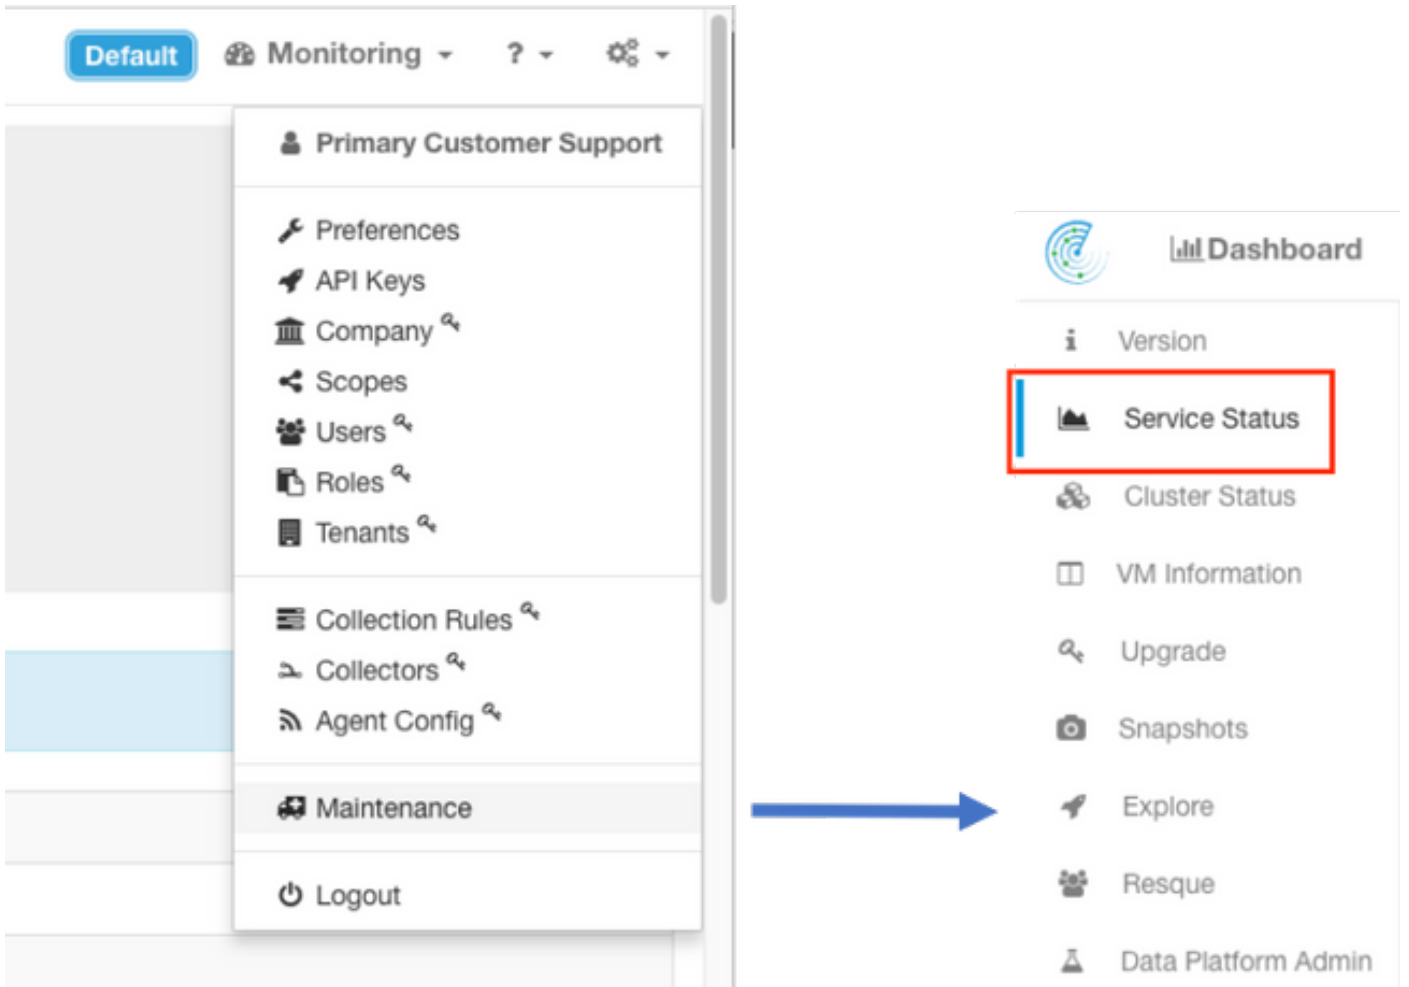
Default Monitoring ? 

Primary Customer Support

Preferences
API Keys
Company
Scopes
Users
Roles
Tenants

Collection Rules
Collectors
Agent Config

Maintenance

Logout

Dashboard

Version
Service Status
Cluster Status
VM Information
Upgrade
Snapshots
Explore
Resque
Data Platform Admin